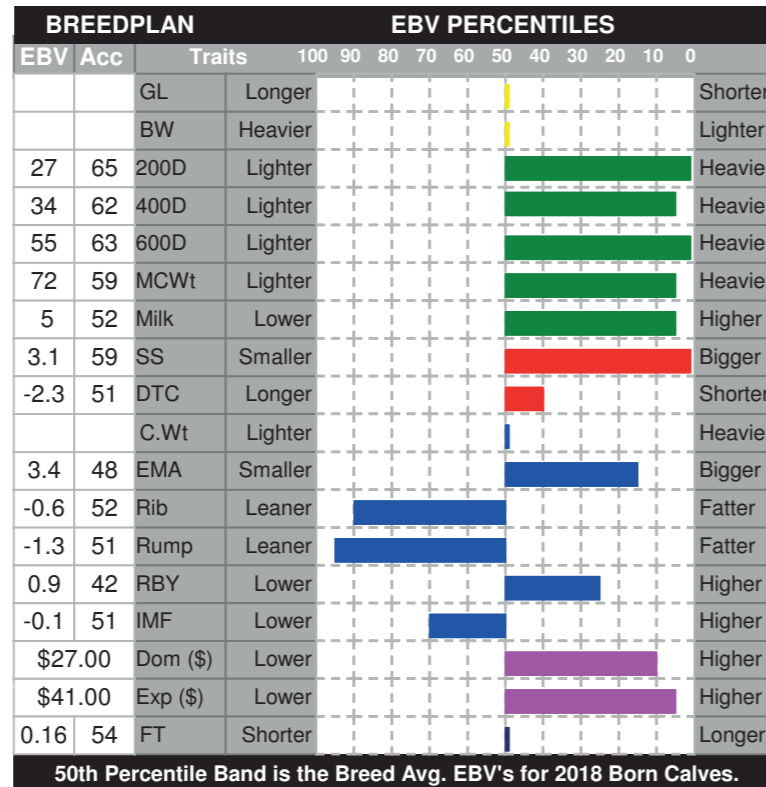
BREEDPLAN EBV PERCENTILES

| EBV | Acc | Traits | | 100 90 80 70 60 50 40 30 20 10 0 | |
|---|---|---|---|---|---|
| | | GL | Longer | | Shorter |
| | | BW | Heavier | | Lighter |
| 27 | 65 | 200D | Lighter | | Heavie |
| 34 | 62 | 400D | Lighter | | Heavie |
| 55 | 63 | 600D | Lighter | | Heavie |
| 72 | 59 | MCWt | Lighter | | Heavie |
| 5 | 52 | Milk | Lower | | Higher |
| 3.1 | 59 | SS | Smaller | | Bigger |
| -2.3 | 51 | DTC | Longer | | Shorter |
| | | C.Wt | Lighter | | Heavie |
| 3.4 | 48 | EMA | Smaller | | Bigger |
| -0.6 | 52 | Rib | Leaner | | Fatter |
| -1.3 | 51 | Rump | Leaner | | Fatter |
| 0.9 | 42 | RBY | Lower | | Higher |
| -0.1 | 51 | IMF | Lower | | Higher |
| $27.00 | | Dom ($) | Lower | | Higher |
| $41.00 | | Exp ($) | Lower | | Higher |
| 0.16 | 54 | FT | Shorter | | Longer |

50th Percentile Band is the Breed Avg. EBV's for 2018 Born Calves.